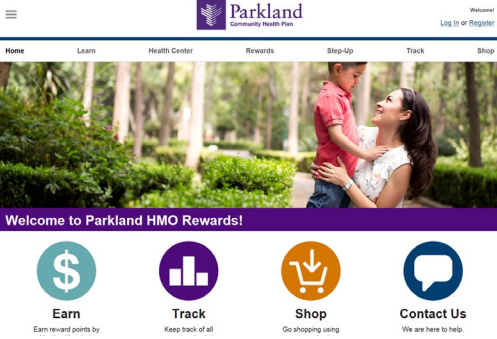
Parkland
Community Health Plan

Welcome!
Log In or Register

Home
Learn
Health Center
Rewards
Step-Up
Track
Shop

Welcome to Parkland HMO Rewards!

$
Earn
Earn reward points by

Track
Keep track of all

Shop
Go shopping using

Contact Us
We are here to help.